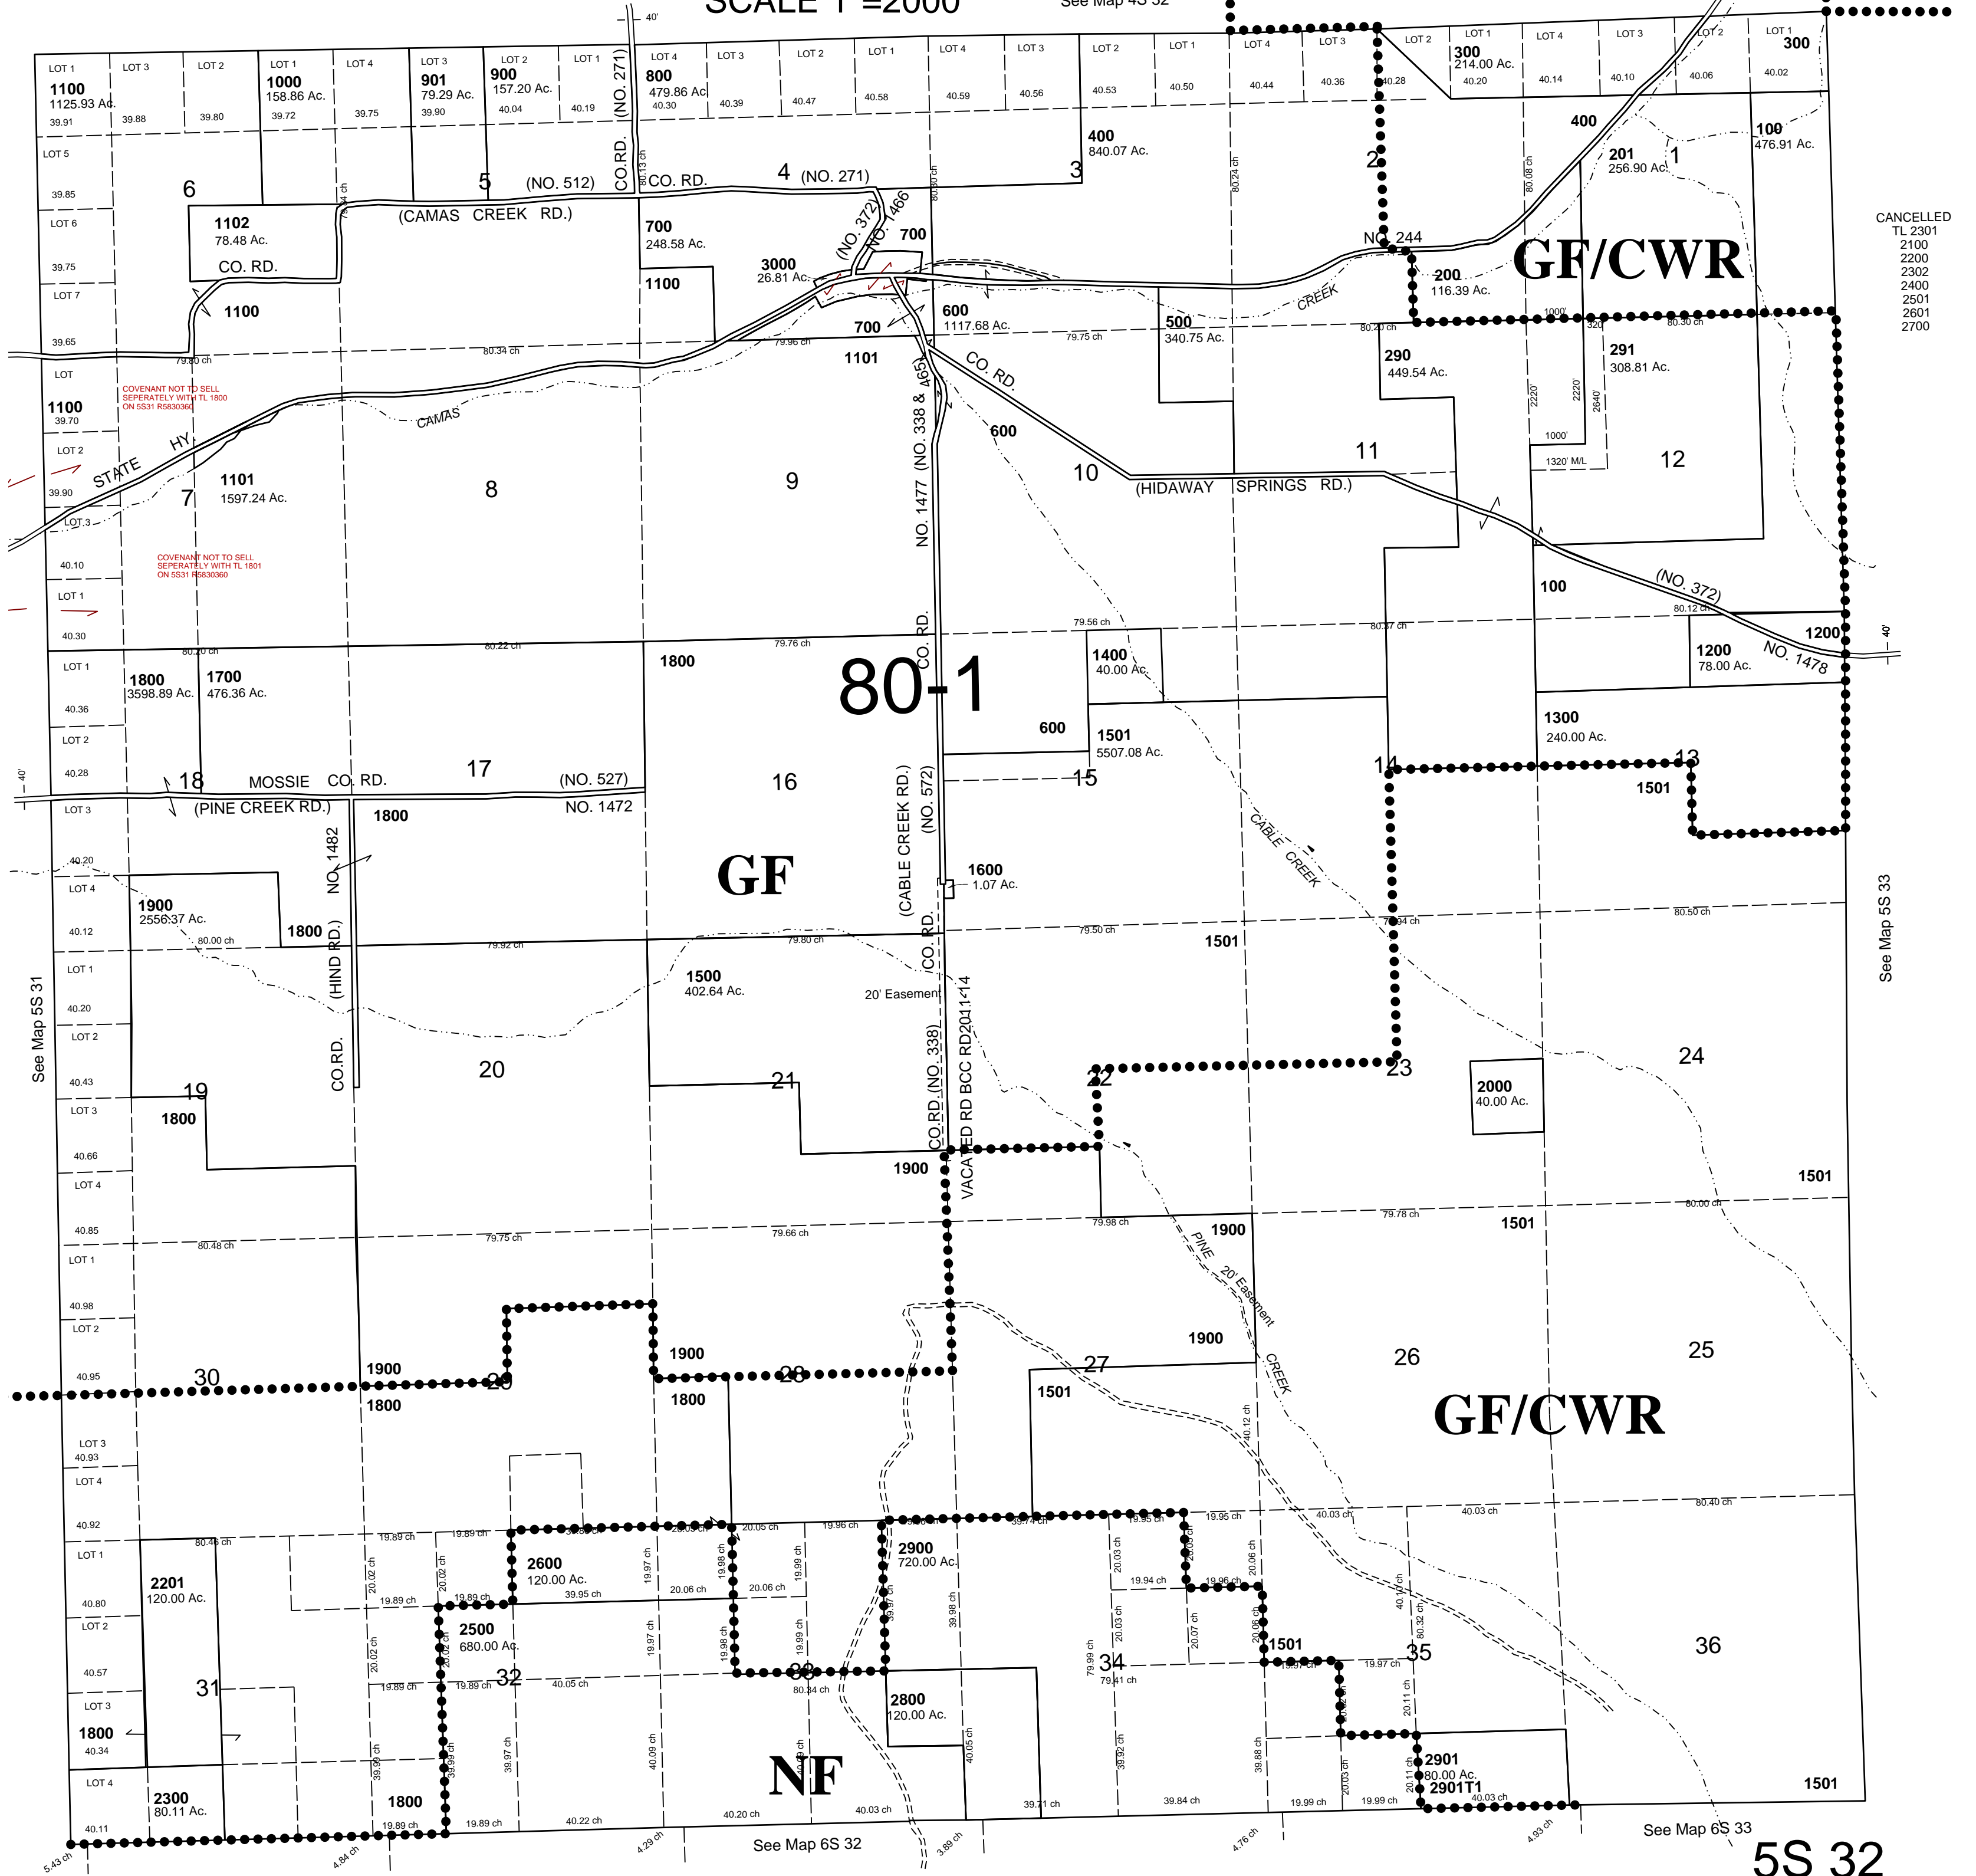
SCALE 1"=2000'

See Map 4S 32

LOT 1 1100 1125.93 Ac. 39.91
LOT 3 39.88
LOT 2 39.80
LOT 1 1000 158.86 Ac. 39.72
LOT 4 39.75
LOT 3 901 79.29 Ac. 39.90
LOT 2 900 157.20 Ac. 40.04
LOT 1 40.19
LOT 4 800 479.86 Ac. 40.30
LOT 3 40.39
LOT 2 40.47
LOT 1 40.58
LOT 4 40.59
LOT 3 40.56
LOT 2 40.53
LOT 1 40.50
LOT 4 40.44
LOT 3 40.36
LOT 2 40.28
LOT 1 300 214.00 Ac. 40.20
LOT 4 40.14
LOT 3 40.10
LOT 2 40.06
LOT 1 300 40.02

LOT 5 39.85
LOT 6 39.75
LOT 7 39.65
6
5
4
3
2
1
(NO. 512)
CO. RD. (NO. 271)
CO. RD.
(NO. 271)
(CAMAS CREEK RD.)
1102 78.48 Ac.
CO. RD.
1100
700 248.58 Ac.
1100
3000 26.81 Ac.
(NO. 372)
NO. 1466
700
400 840.07 Ac.
400
201 256.90 Ac.
100 476.91 Ac.
NO. 244
200 116.39 Ac.
GF/CWR
CREEK
500 340.75 Ac.
600 1117.68 Ac.
700
1101
CO. RD.
290 449.54 Ac.
291 308.81 Ac.
CANCELLED TL 2301 2100 2200 2302 2400 2501 2601 2700

LOT 1100 39.70
COVENANT NOT TO SELL SEPERATELY WITH TL 1800 ON 5S31 R5830360
CAMAS
LOT 2 39.90
STATE HY.
7
1101 1597.24 Ac.
8
9
(NO. 338 & 465)
NO. 1477
600
10
11
12
(HIDAWAY SPRINGS RD.)
LOT 3 40.10
COVENANT NOT TO SELL SEPERATELY WITH TL 1801 ON 5S31 R5830360
LOT 1 40.30
100
(NO. 372)
NO. 1478
1200
1200 78.00 Ac.

LOT 1 40.36
1800 3598.89 Ac.
1700 476.36 Ac.
1800
80-1
1400 40.00 Ac.
600
1501 5507.08 Ac.
1300 240.00 Ac.
LOT 2 40.28
18
MOSSIE CO. RD.
17
(NO. 527)
NO. 1472
(PINE CREEK RD.)
16
CO. RD.
(NO. 572)
(CABLE CREEK RD.)
15
14
13
1501
LOT 3
1800
NO. 1482
GF
CABLE CREEK
1600 1.07 Ac.
LOT 4 40.12
1900 2556.37 Ac.
1800
LOT 1 40.20
(HIND RD.)
1500 402.64 Ac.
20' Easement
1501
CO. RD.
LOT 2 40.43
20
21
22
23
24
2000 40.00 Ac.
LOT 3 40.66
19
1800
CO.RD.
CO.RD.(NO. 338)
VACATED RD BCC RD2011-14
1900
LOT 4 40.85
1501
1501
1900
PINE 20' Easement CREEK
LOT 1 40.98
LOT 2 40.95
30
1900
29
1900
28
27
1900
26
25
1800
1800
1501
GF/CWR
LOT 3 40.93
LOT 4 40.92
LOT 1 40.80
2201 120.00 Ac.
2600 120.00 Ac.
2900 720.00 Ac.
LOT 2 40.57
2500 680.00 Ac.
32
33
34
1501
35
36
31
LOT 3 1800 40.34
2800 120.00 Ac.
NF
LOT 4 40.11
2300 80.11 Ac.
1800
2901 80.00 Ac. 2901T1
1501
See Map 5S 31
See Map 5S 33
See Map 6S 32
See Map 6S 33
5S 32